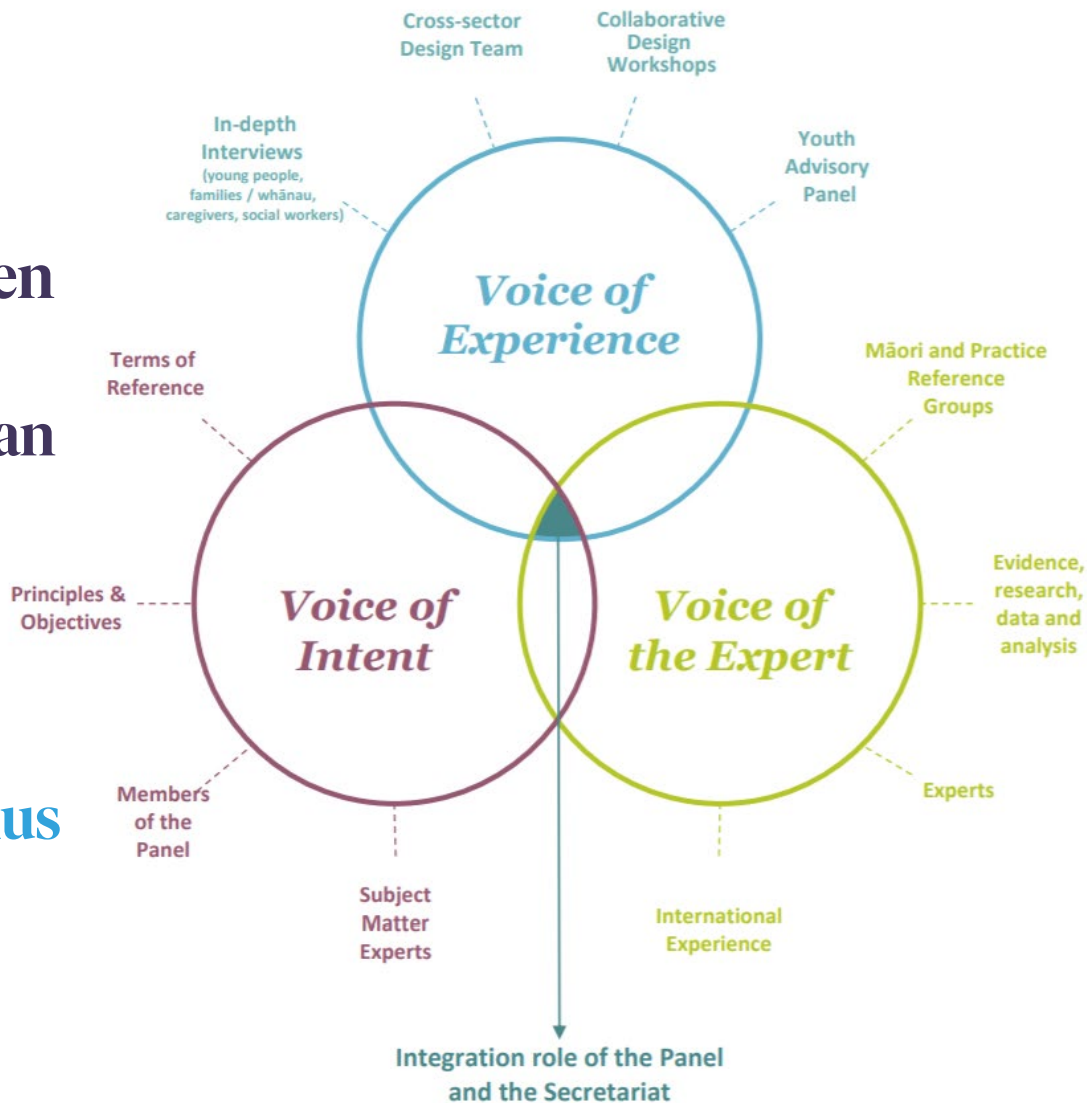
en

an

us

Cross-sector Design Team

Collaborative Design Workshops

In-depth Interviews (young people, families / whānau, caregivers, social workers)

Youth Advisory Panel

Voice of Experience

Terms of Reference

Māori and Practice Reference Groups

Principles & Objectives

Voice of Intent

Voice of the Expert

Evidence, research, data and analysis

Members of the Panel

Experts

Subject Matter Experts

International Experience

Integration role of the Panel and the Secretariat